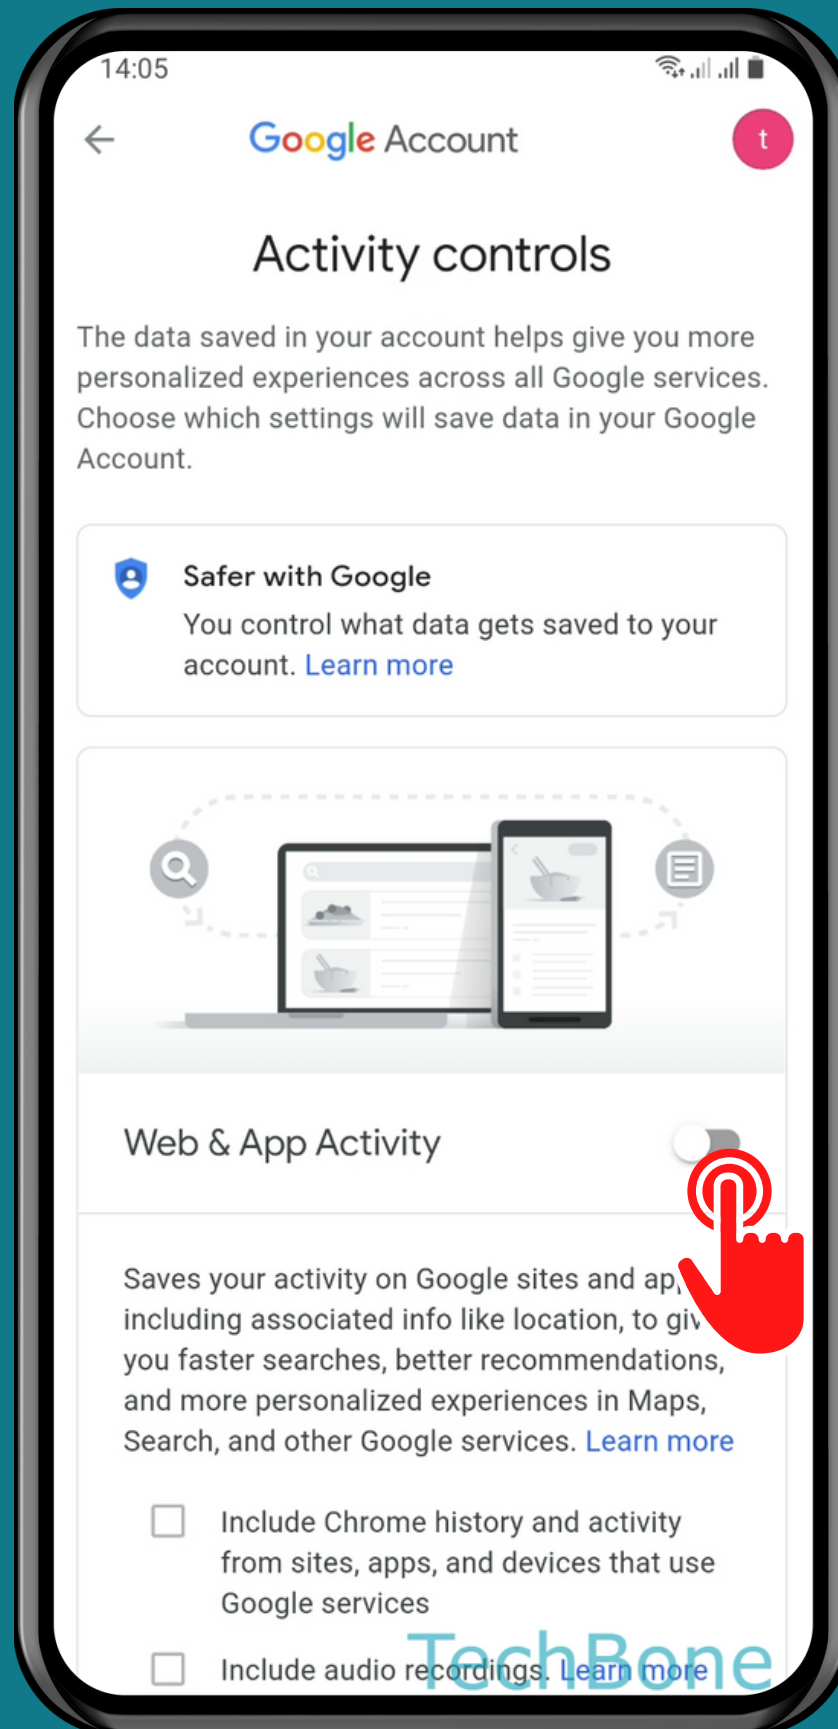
14:05

Google Account

t

Activity controls

The data saved in your account helps give you more personalized experiences across all Google services. Choose which settings will save data in your Google Account.

Safer with Google
You control what data gets saved to your account. Learn more

Web & App Activity

Saves your activity on Google sites and ap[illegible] including associated info like location, to giv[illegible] you faster searches, better recommendations, and more personalized experiences in Maps, Search, and other Google services. Learn more

Include Chrome history and activity from sites, apps, and devices that use Google services

Include audio recordings. Learn more

TechBone